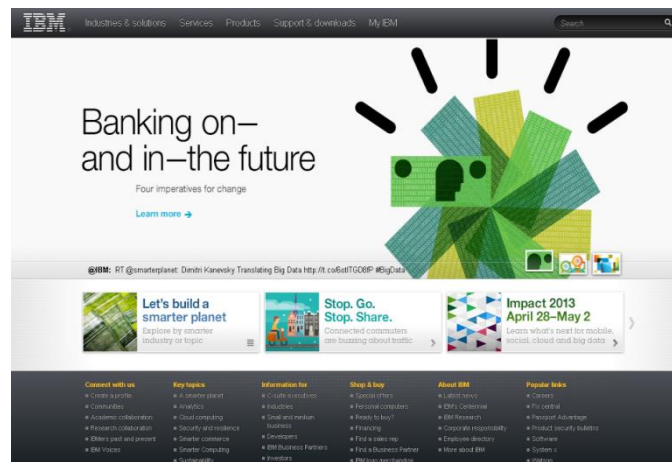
IBM Industries & solutions Services Products Support & downloads My IBM

Search

Banking on—and in—the future

Four imperatives for change

Learn more →

@IBM: RT @smarterplanet: Dimitri Kanevsky Translating Big Data http://t.co/6otITGD8fP #BigData

Let's build a smarter planet
Explore by smarter industry or topic

Stop. Go. Stop. Share.
Connected commuters are buzzing about traffic

Impact 2013 April 28–May 2
Learn what's next for mobile, social, cloud and big data

Connect with us
Create a profile
Communities
Academic collaboration
Research collaboration
IBMers past and present
IBM Voices

Key topics
A smarter planet
Analytics
Cloud computing
Security and resilience
Smarter commerce
Smarter Computing
Sustainability

Information for
C-suite executives
Industries
Small and medium business
Developers
IBM Business Partners
Investors

Shop & buy
Special offers
Personal computers
Ready to buy?
Financing
Find a sales rep
Find a Business Partner
IBM logo merchandise

About IBM
Latest news
IBM's Centennial
IBM Research
Corporate responsibility
Employee directory
More about IBM

Popular links
Careers
Fix central
Passport Advantage
Product security bulletins
Software
System x
Watson